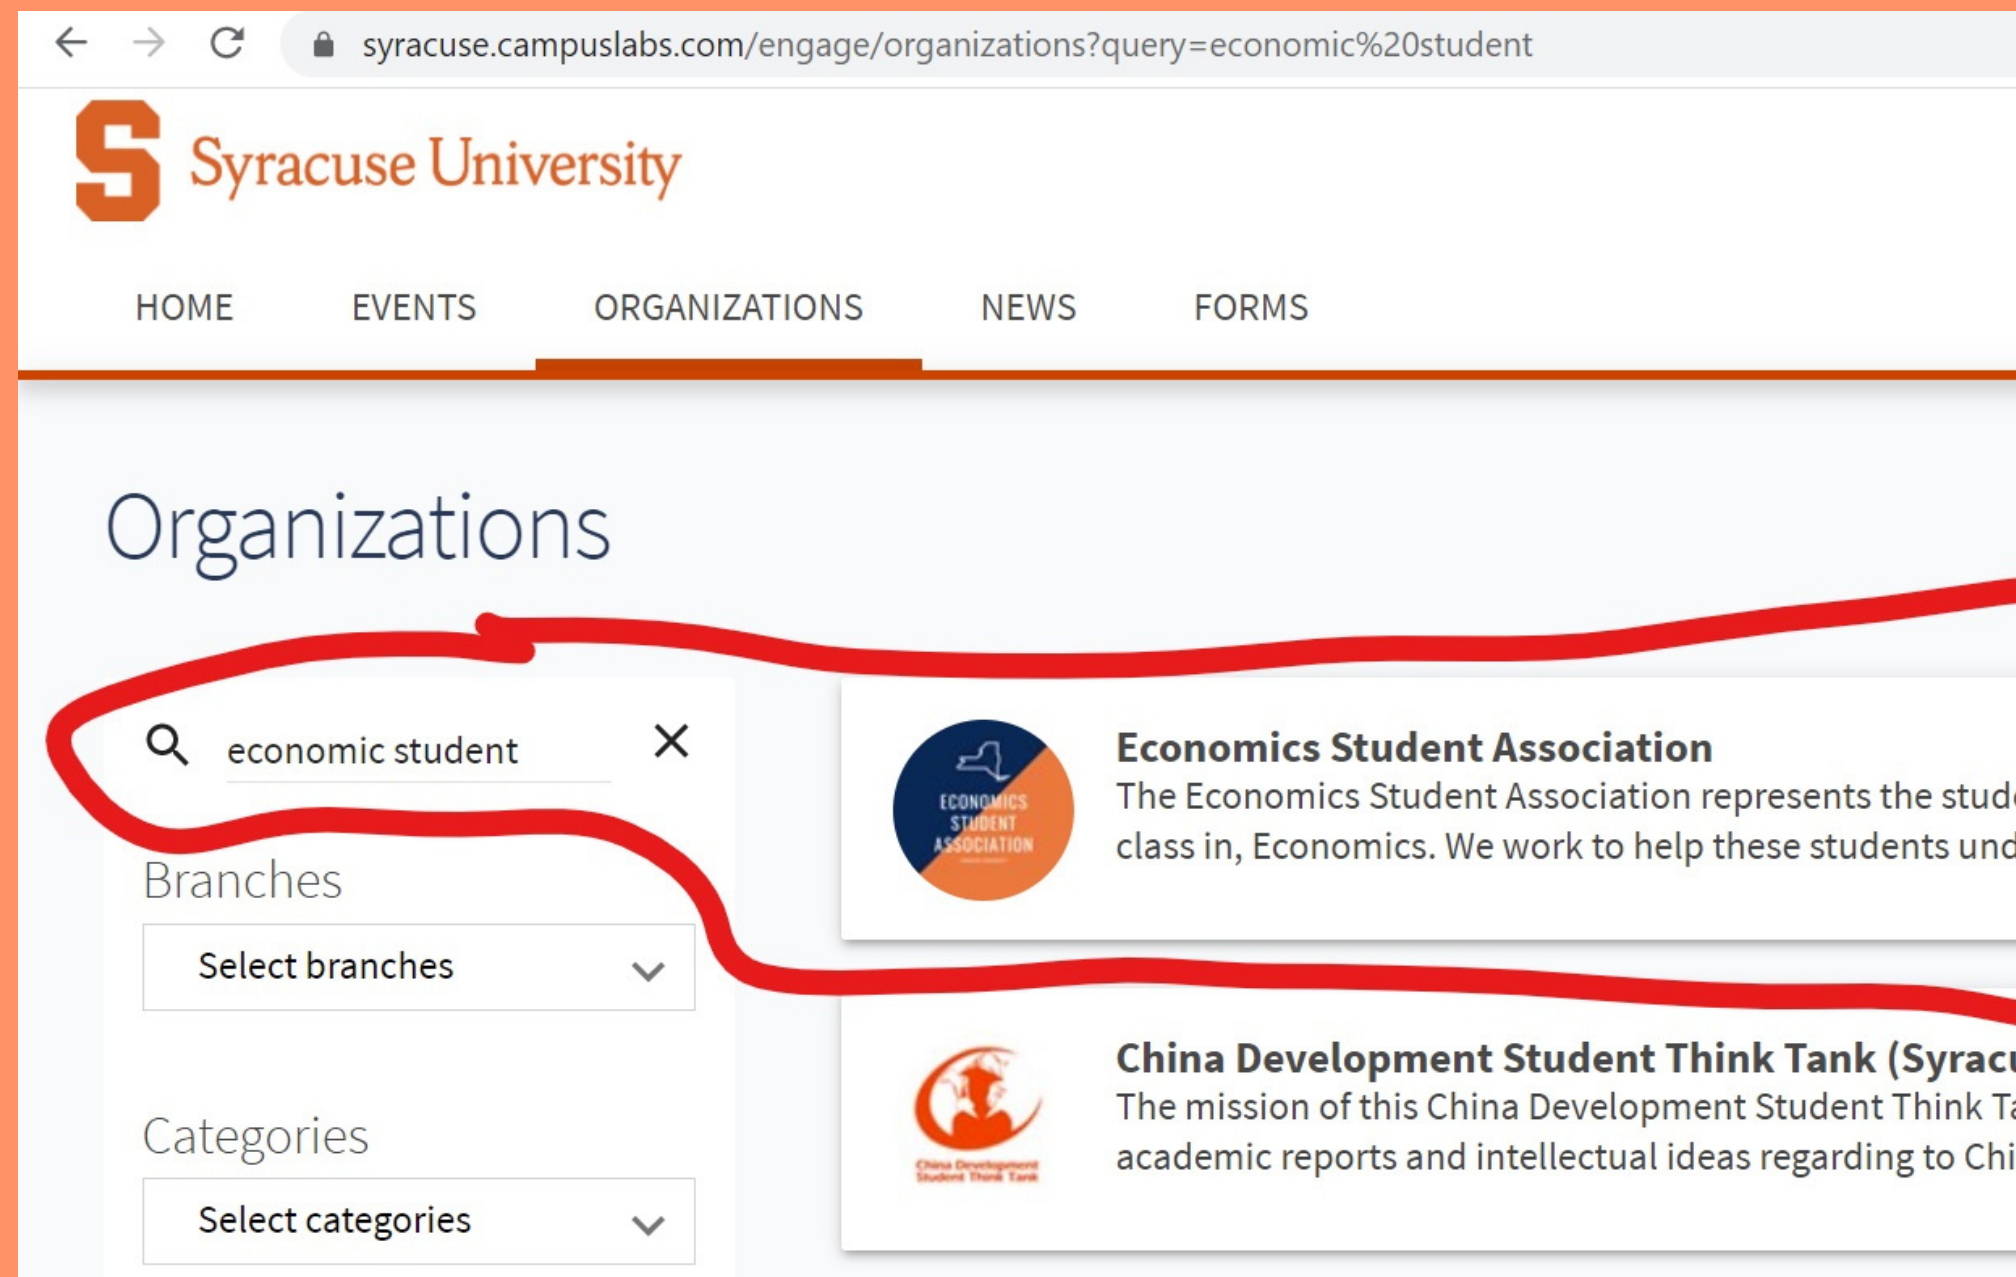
syracuse.campuslabs.com/engage/organizations?query=economic%20student

S Syracuse University

HOME EVENTS ORGANIZATIONS NEWS FORMS

Organizations

economic student

Branches

Select branches

Categories

Select categories

ECONOMICS STUDENT ASSOCIATION

Economics Student Association
The Economics Student Association represents the stud
class in, Economics. We work to help these students und

China Development Student Think Tank

China Development Student Think Tank (Syracu
The mission of this China Development Student Think T
academic reports and intellectual ideas regarding to Chi